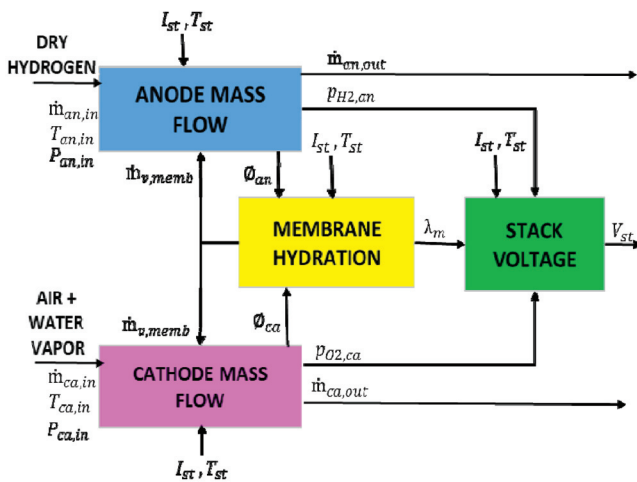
$I_{st}, T_{st}$

DRY HYDROGEN

$\dot{m}_{an,out}$

ANODE MASS FLOW

$p_{H2,an}$

$\dot{m}_{an,in}$
$T_{an,in}$
$P_{an,in}$

$\dot{m}_{v,memb}$

$\emptyset_{an}$

$I_{st}, T_{st}$

$I_{st}, T_{st}$

MEMBRANE HYDRATION

$\lambda_m$

STACK VOLTAGE

$V_{st}$

AIR + WATER VAPOR

$\dot{m}_{v,memb}$

$\emptyset_{ca}$

$p_{O2,ca}$

$\dot{m}_{ca,in}$
$T_{ca,in}$
$P_{ca,in}$

CATHODE MASS FLOW

$\dot{m}_{ca,out}$

$I_{st}, T_{st}$